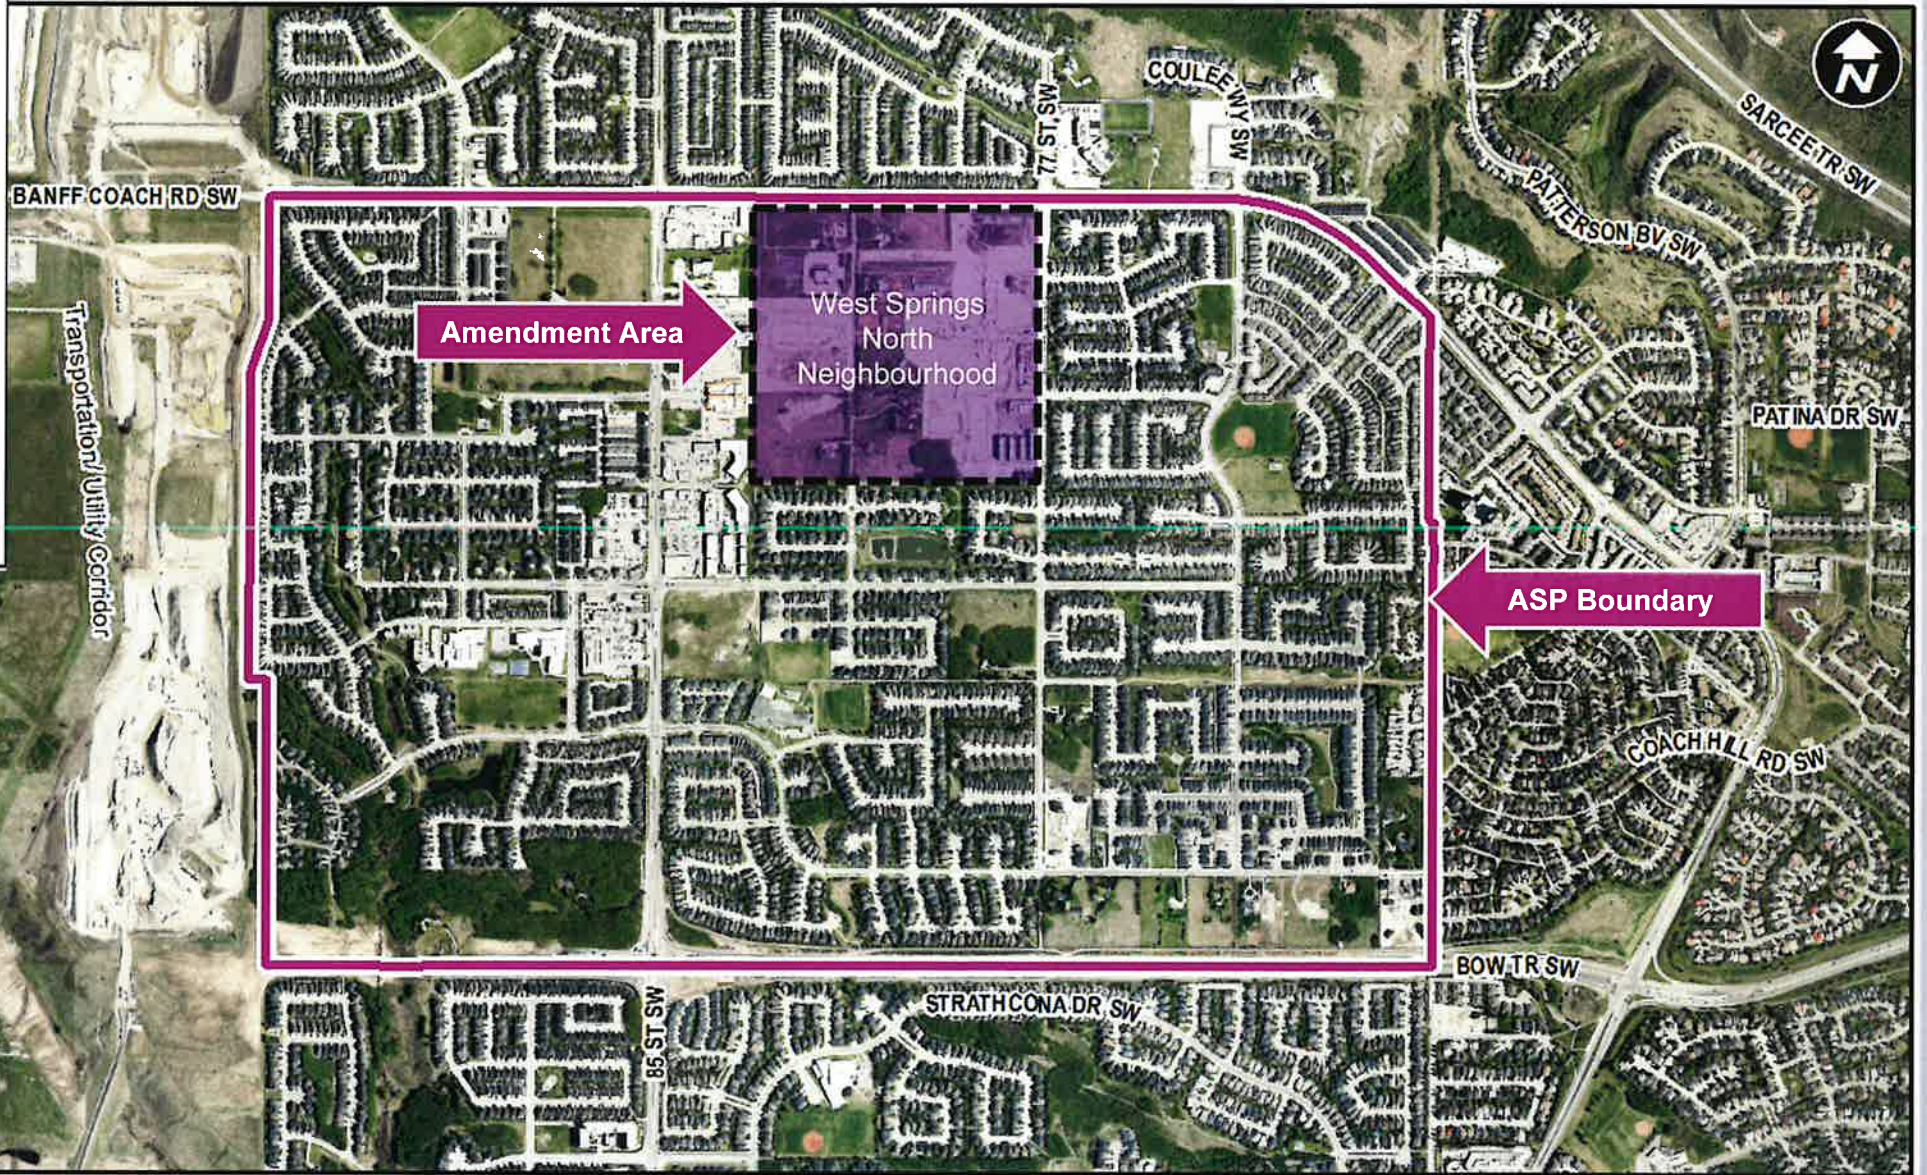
N

COULEE WY SW

77 ST SW

SARCEE TR SW

BANFF COACH RD SW

PATTERSON BV SW

Amendment Area

West Springs North Neighbourhood

PATINA DR SW

Transportation/ Utility Corridor

ASP Boundary

COACH HILL RD SW

BOW TR SW

STRATHCONA DR SW

85 ST SW